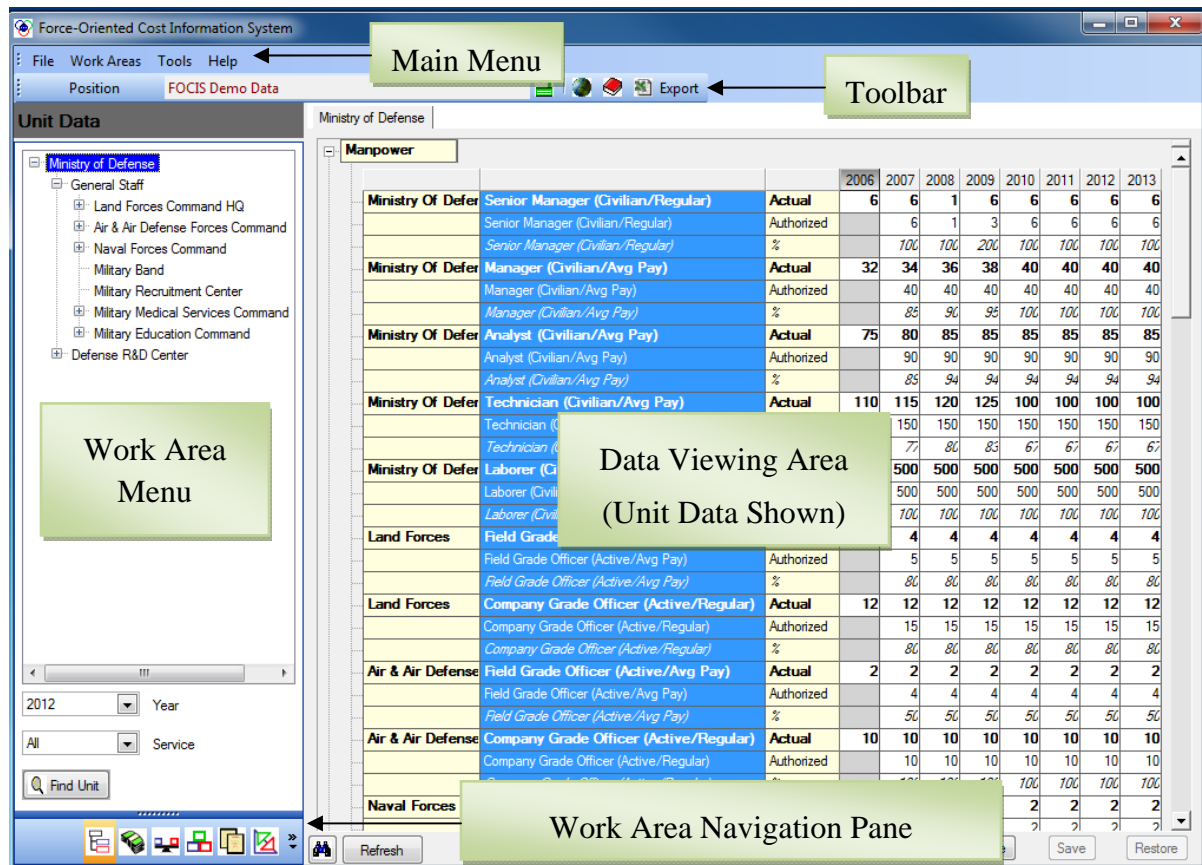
Force-Oriented Cost Information System

File Work Areas Tools Help

Main Menu

Position FOCIS Demo Data

Export

Toolbar

Unit Data

Ministry of Defense

Ministry of Defense
General Staff
Land Forces Command HQ
Air & Air Defense Forces Command
Naval Forces Command
Military Band
Military Recruitment Center
Military Medical Services Command
Military Education Command
Defense R&D Center

Work Area Menu

2012 Year

All Service

Find Unit

Manpower

| | | | 2006 | 2007 | 2008 | 2009 | 2010 | 2011 | 2012 | 2013 |
|---|---|---|---|---|---|---|---|---|---|---|
| Ministry Of Defer | Senior Manager (Civilian/Regular) | Actual | 6 | 6 | 1 | 6 | 6 | 6 | 6 | 6 |
| | Senior Manager (Civilian/Regular) | Authorized | | 6 | 1 | 3 | 6 | 6 | 6 | 6 |
| | Senior Manager (Civilian/Regular) | % | | 100 | 100 | 200 | 100 | 100 | 100 | 100 |
| Ministry Of Defer | Manager (Civilian/Avg Pay) | Actual | 32 | 34 | 36 | 38 | 40 | 40 | 40 | 40 |
| | Manager (Civilian/Avg Pay) | Authorized | | 40 | 40 | 40 | 40 | 40 | 40 | 40 |
| | Manager (Civilian/Avg Pay) | % | | 85 | 90 | 95 | 100 | 100 | 100 | 100 |
| Ministry Of Defer | Analyst (Civilian/Avg Pay) | Actual | 75 | 80 | 85 | 85 | 85 | 85 | 85 | 85 |
| | Analyst (Civilian/Avg Pay) | Authorized | | 90 | 90 | 90 | 90 | 90 | 90 | 90 |
| | Analyst (Civilian/Avg Pay) | % | | 85 | 94 | 94 | 94 | 94 | 94 | 94 |
| Ministry Of Defer | Technician (Civilian/Avg Pay) | Actual | 110 | 115 | 120 | 125 | 100 | 100 | 100 | 100 |
| | Technician ([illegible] | | | 150 | 150 | 150 | 150 | 150 | 150 | 150 |
| | Technician ([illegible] | | | 77 | 80 | 83 | 67 | 67 | 67 | 67 |
| Ministry Of Defer | Laborer (Ci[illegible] | | | 500 | 500 | 500 | 500 | 500 | 500 | 500 |
| | Laborer (Civili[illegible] | | | 500 | 500 | 500 | 500 | 500 | 500 | 500 |
| | Laborer (Civili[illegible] | | | 100 | 100 | 100 | 100 | 100 | 100 | 100 |
| Land Forces | Field Grade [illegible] | | | 4 | 4 | 4 | 4 | 4 | 4 | 4 |
| | Field Grade Officer (Active/Avg Pay) | Authorized | | 5 | 5 | 5 | 5 | 5 | 5 | 5 |
| | Field Grade Officer (Active/Avg Pay) | % | | 80 | 80 | 80 | 80 | 80 | 80 | 80 |
| Land Forces | Company Grade Officer (Active/Regular) | Actual | 12 | 12 | 12 | 12 | 12 | 12 | 12 | 12 |
| | Company Grade Officer (Active/Regular) | Authorized | | 15 | 15 | 15 | 15 | 15 | 15 | 15 |
| | Company Grade Officer (Active/Regular) | % | | 80 | 80 | 80 | 80 | 80 | 80 | 80 |
| Air & Air Defense | Field Grade Officer (Active/Avg Pay) | Actual | 2 | 2 | 2 | 2 | 2 | 2 | 2 | 2 |
| | Field Grade Officer (Active/Avg Pay) | Authorized | | 4 | 4 | 4 | 4 | 4 | 4 | 4 |
| | Field Grade Officer (Active/Avg Pay) | % | | 50 | 50 | 50 | 50 | 50 | 50 | 50 |
| Air & Air Defense | Company Grade Officer (Active/Regular) | Actual | 10 | 10 | 10 | 10 | 10 | 10 | 10 | 10 |
| | Company Grade Officer (Active/Regular) | Authorized | | 10 | 10 | 10 | 10 | 10 | 10 | 10 |
| | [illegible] | | | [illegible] | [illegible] | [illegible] | 100 | 100 | 100 | 100 |
| Naval Forces | | | | | | | 2 | 2 | 2 | 2 |

Data Viewing Area
(Unit Data Shown)

Work Area Navigation Pane

Refresh Save Restore